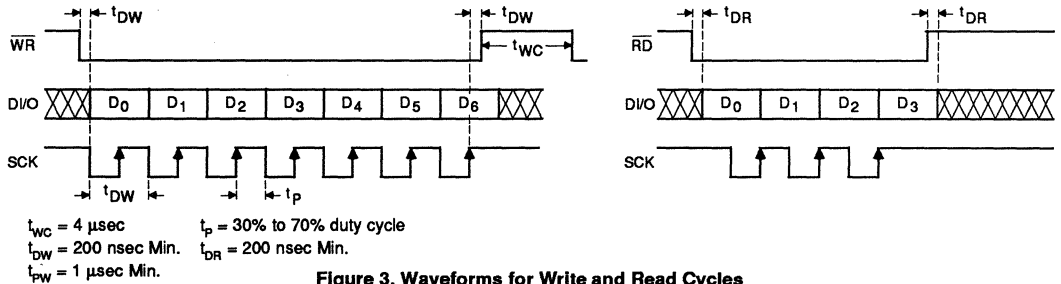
$t_{DW}$

$t_{DW}$

$t_{WC}$

$\overline{WR}$

DI/O

$D_0$ $D_1$ $D_2$ $D_3$ $D_4$ $D_5$ $D_6$

SCK

$t_{DW}$

$t_P$

$t_{DR}$

$t_{DR}$

$\overline{RD}$

DI/O

$D_0$ $D_1$ $D_2$ $D_3$

SCK

$t_{WC}$ = 4 µsec

$t_{DW}$ = 200 nsec Min.

$t_{PW}$ = 1 µsec Min.

$t_P$ = 30% to 70% duty cycle

$t_{DR}$ = 200 nsec Min.

Figure 3. Waveforms for Write and Read Cycles